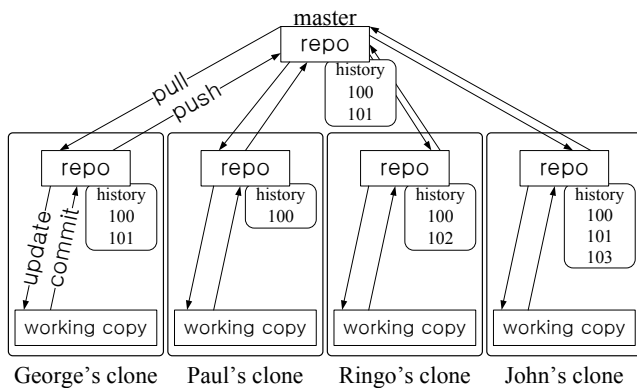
master
repo
history
100
101

pull
push

repo
history
100
101
update
commit
working copy
George's clone

repo
history
100
working copy
Paul's clone

repo
history
100
102
working copy
Ringo's clone

repo
history
100
101
103
working copy
John's clone